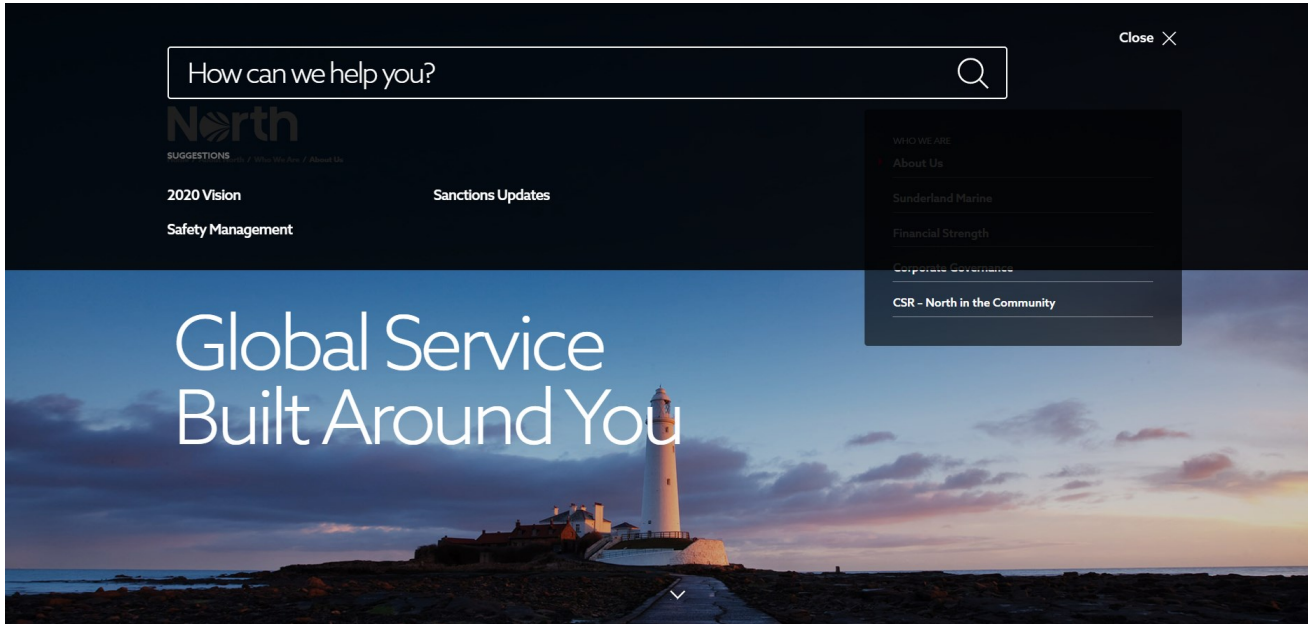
Close

How can we help you?

North

SUGGESTIONS

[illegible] / Who We Are / About Us

2020 Vision

Sanctions Updates

Safety Management

WHO WE ARE

About Us

Sunderland Marine

Financial Strength

Corporate Governance

CSR - North in the Community

Global Service Built Around You